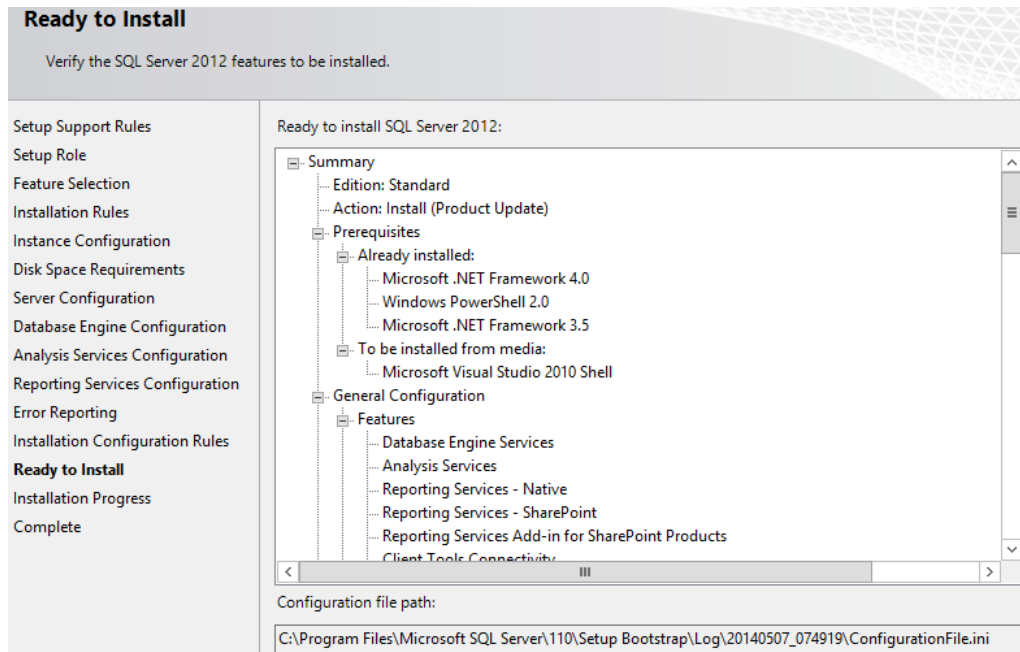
Ready to Install

Verify the SQL Server 2012 features to be installed.

Setup Support Rules
Setup Role
Feature Selection
Installation Rules
Instance Configuration
Disk Space Requirements
Server Configuration
Database Engine Configuration
Analysis Services Configuration
Reporting Services Configuration
Error Reporting
Installation Configuration Rules
Ready to Install
Installation Progress
Complete

Ready to install SQL Server 2012:

Summary
Edition: Standard
Action: Install (Product Update)
Prerequisites
Already installed:
Microsoft .NET Framework 4.0
Windows PowerShell 2.0
Microsoft .NET Framework 3.5
To be installed from media:
Microsoft Visual Studio 2010 Shell
General Configuration
Features
Database Engine Services
Analysis Services
Reporting Services - Native
Reporting Services - SharePoint
Reporting Services Add-in for SharePoint Products
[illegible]

Configuration file path:

C:\Program Files\Microsoft SQL Server\110\Setup Bootstrap\Log\20140507_074919\ConfigurationFile.ini